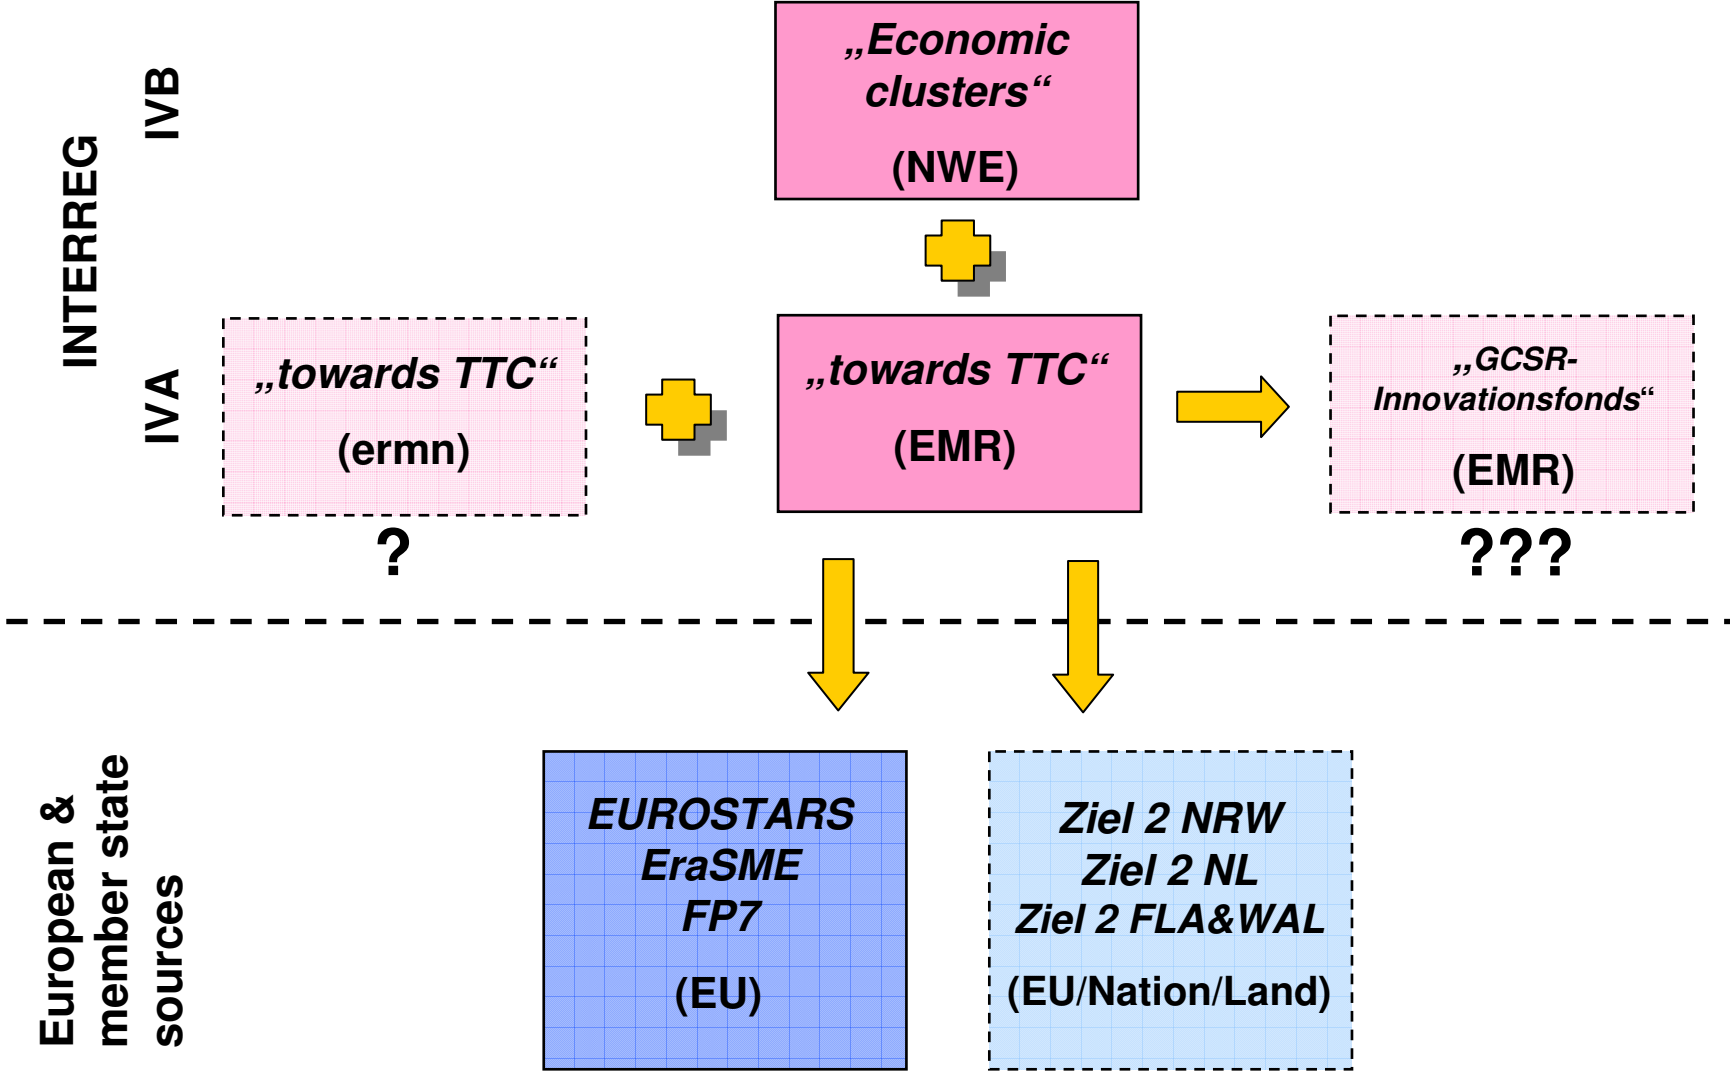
INTERREG

IVB

„Economic clusters“

(NWE)

IVA

„towards TTC“

(ermn)

?

„towards TTC“

(EMR)

„GCSR-Innovationsfonds“

(EMR)

???

European & member state sources

EUROSTARS
EraSME
FP7

(EU)

Ziel 2 NRW
Ziel 2 NL
Ziel 2 FLA&WAL

(EU/Nation/Land)